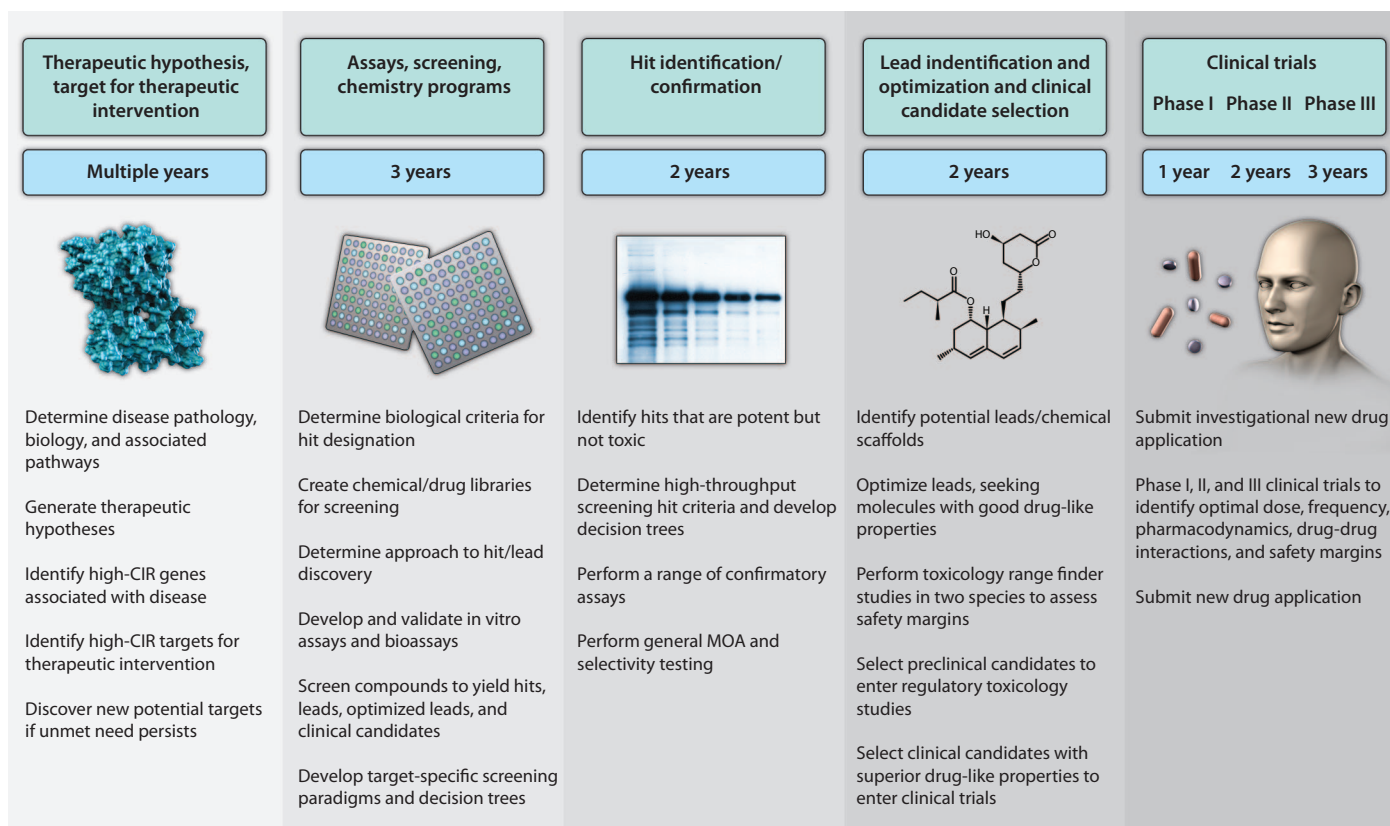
Therapeutic hypothesis, target for therapeutic intervention

Multiple years

Determine disease pathology, biology, and associated pathways

Generate therapeutic hypotheses

Identify high-CIR genes associated with disease

Identify high-CIR targets for therapeutic intervention

Discover new potential targets if unmet need persists

Assays, screening, chemistry programs

3 years

Determine biological criteria for hit designation

Create chemical/drug libraries for screening

Determine approach to hit/lead discovery

Develop and validate in vitro assays and bioassays

Screen compounds to yield hits, leads, optimized leads, and clinical candidates

Develop target-specific screening paradigms and decision trees

Hit identification/ confirmation

2 years

Identify hits that are potent but not toxic

Determine high-throughput screening hit criteria and develop decision trees

Perform a range of confirmatory assays

Perform general MOA and selectivity testing

Lead indentification and optimization and clinical candidate selection

2 years

HO O O O O H

Identify potential leads/chemical scaffolds

Optimize leads, seeking molecules with good drug-like properties

Perform toxicology range finder studies in two species to assess safety margins

Select preclinical candidates to enter regulatory toxicology studies

Select clinical candidates with superior drug-like properties to enter clinical trials

Clinical trials

Phase I Phase II Phase III

1 year 2 years 3 years

Submit investigational new drug application

Phase I, II, and III clinical trials to identify optimal dose, frequency, pharmacodynamics, drug-drug interactions, and safety margins

Submit new drug application